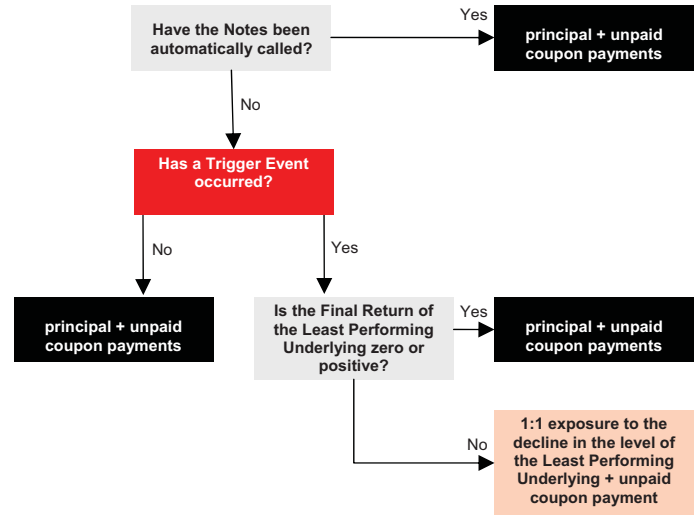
Have the Notes been automatically called?

Yes

principal + unpaid coupon payments

No

Has a Trigger Event occurred?

No

Yes

principal + unpaid coupon payments

Is the Final Return of the Least Performing Underlying zero or positive?

Yes

principal + unpaid coupon payments

No

1:1 exposure to the decline in the level of the Least Performing Underlying + unpaid coupon payment